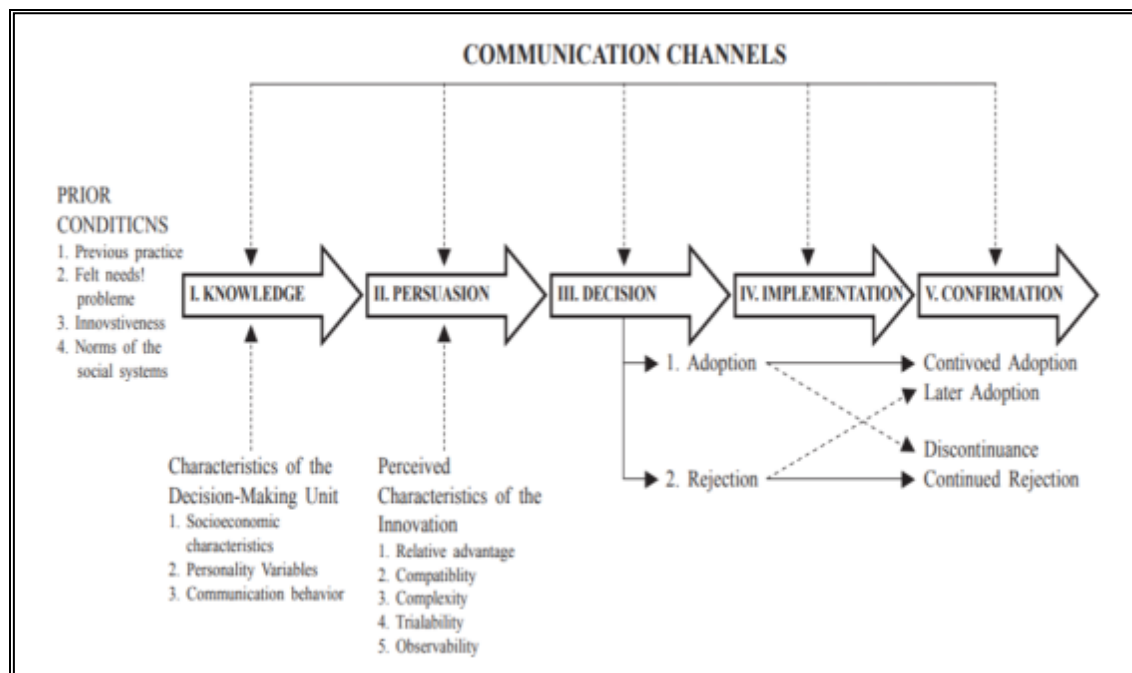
COMMUNICATION CHANNELS

PRIOR CONDITICNS
1. Previous practice
2. Felt needs! probleme
3. Innovstiveness
4. Norms of the social systems

I. KNOWLEDGE

II. PERSUASION

III. DECISION

IV. IMPLEMENTATION

V. CONFIRMATION

1. Adoption

2. Rejection

Contivoed Adoption
Later Adoption
Discontinuance
Continued Rejection

Characteristics of the Decision-Making Unit
1. Socioeconomic characteristics
2. Personality Variables
3. Communication behavior

Perceived Characteristics of the Innovation
1. Relative advantage
2. Compatiblity
3. Complexity
4. Trialability
5. Observability